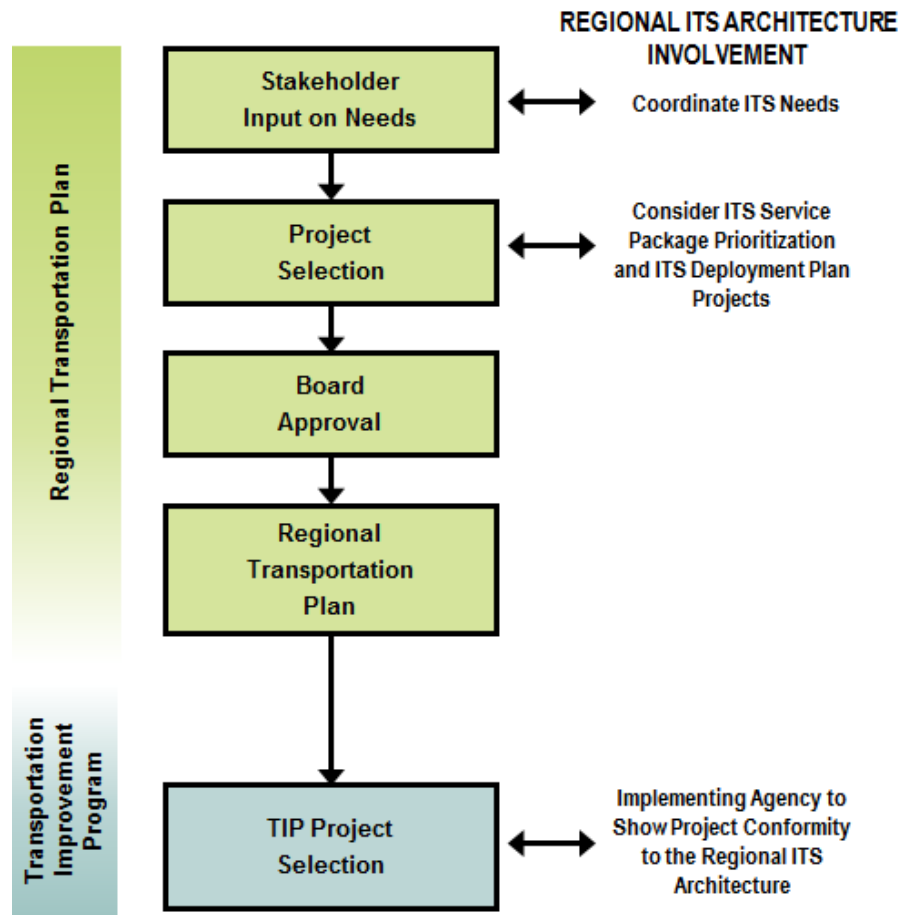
REGIONAL ITS ARCHITECTURE INVOLVEMENT

Regional Transportation Plan

Stakeholder Input on Needs

Coordinate ITS Needs

Project Selection

Consider ITS Service Package Prioritization and ITS Deployment Plan Projects

Board Approval

Regional Transportation Plan

Transportation Improvement Program

TIP Project Selection

Implementing Agency to Show Project Conformity to the Regional ITS Architecture